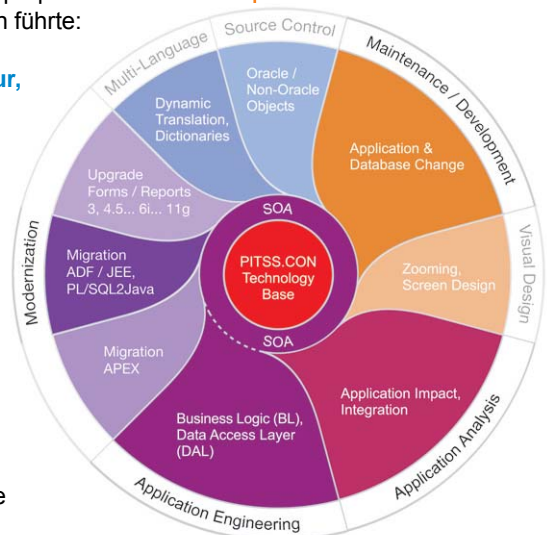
n führte:

ur,

e

Source Control
Multi-Language
Maintenance / Development
Visual Design
Application Analysis
Application Engineering
Modernization

Oracle / Non-Oracle Objects

Dynamic Translation, Dictionaries

Application & Database Change

Upgrade Forms / Reports 3, 4.5... 6i... 11g

Migration ADF / JEE, PL/SQL2Java

SOA

PITSS.CON Technology Base

SOA

Zooming, Screen Design

Migration APEX

Application Impact, Integration

Business Logic (BL), Data Access Layer (DAL)